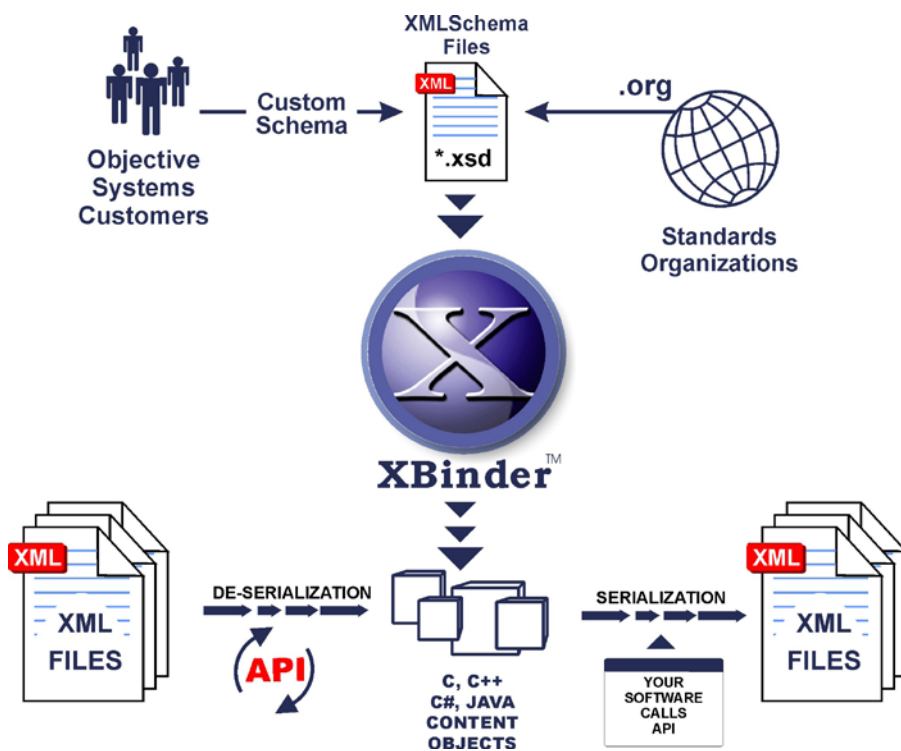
XMLSchema Files

Objective Systems Customers

Custom Schema

XML

*.xsd

.org

Standards Organizations

X

XBinder™

XML

XML FILES

DE-SERIALIZATION

API

C, C++ C#, JAVA CONTENT OBJECTS

SERIALIZATION

YOUR SOFTWARE CALLS API

XML

XML FILES